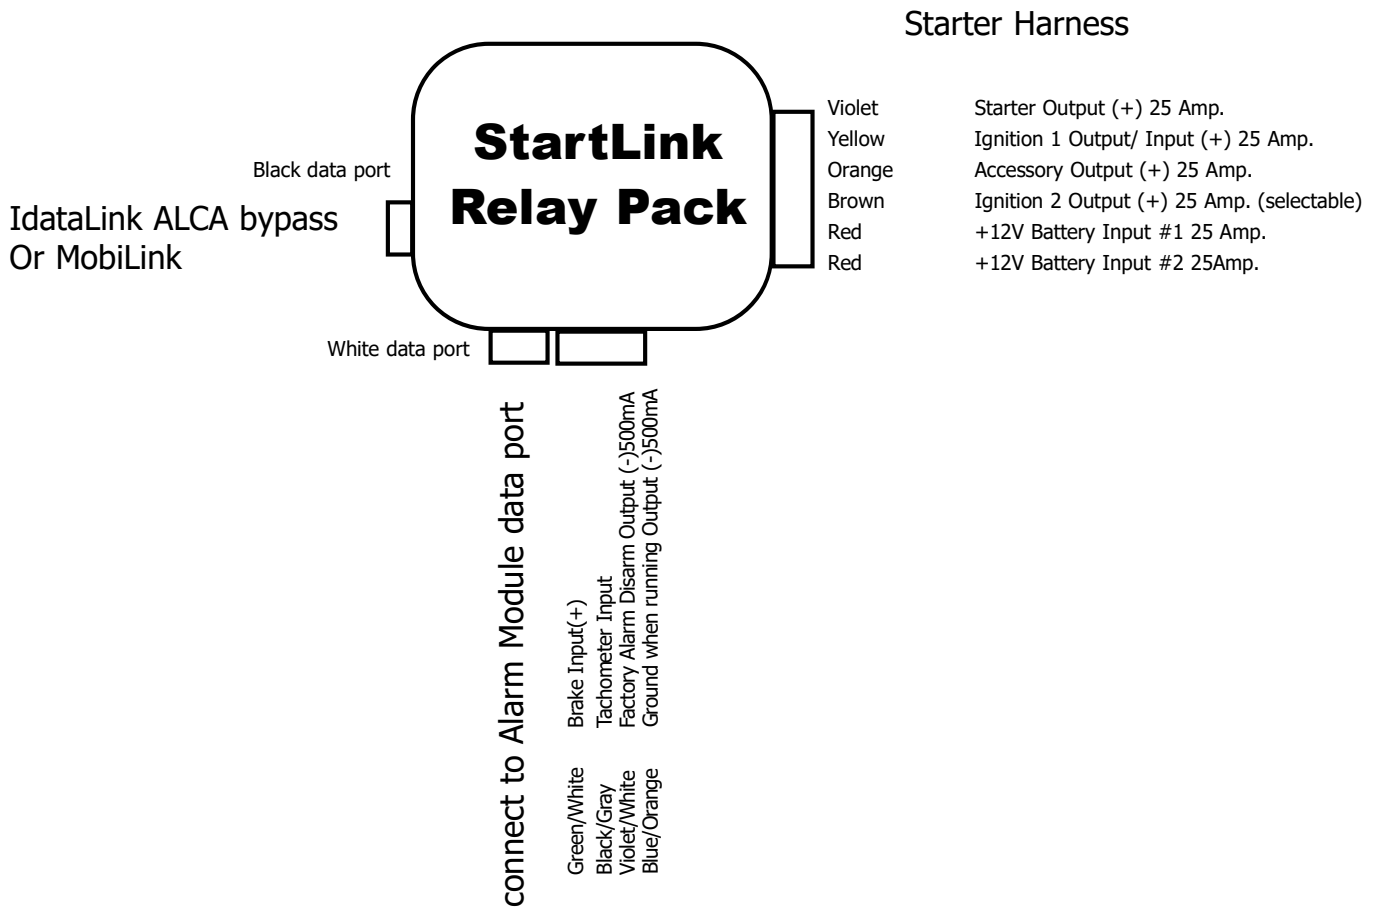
Starter Harness

StartLink
Relay Pack

Black data port

IdataLink ALCA bypass
Or MobiLink

| Violet | Starter Output (+) 25 Amp. |
|---|---|
| Yellow | Ignition 1 Output/ Input (+) 25 Amp. |
| Orange | Accessory Output (+) 25 Amp. |
| Brown | Ignition 2 Output (+) 25 Amp. (selectable) |
| Red | +12V Battery Input #1 25 Amp. |
| Red | +12V Battery Input #2 25Amp. |

White data port

connect to Alarm Module data port

| Green/White | Brake Input(+) |
|---|---|
| Black/Gray | Tachometer Input |
| Violet/White | Factory Alarm Disarm Output (-)500mA |
| Blue/Orange | Ground when running Output (-)500mA |